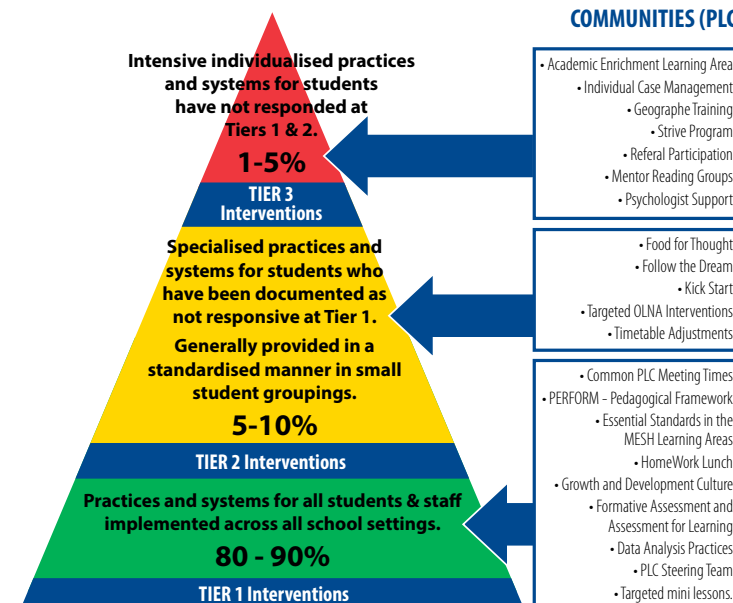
Intensive individualised practices and systems for students have not responded at Tiers 1 & 2.

1-5%

TIER 3 Interventions

Specialised practices and systems for students who have been documented as not responsive at Tier 1.

Generally provided in a standardised manner in small student groupings.

5-10%

TIER 2 Interventions

Practices and systems for all students & staff implemented across all school settings.

80 - 90%

TIER 1 Interventions

COMMUNITIES (PLC

• Academic Enrichment Learning Area
• Individual Case Management
• Geographe Training
• Strive Program
• Referal Participation
• Mentor Reading Groups
• Psychologist Support

• Food for Thought
• Follow the Dream
• Kick Start
• Targeted OLNA Interventions
• Timetable Adjustments

• Common PLC Meeting Times
• PERFORM - Pedagogical Framework
• Essential Standards in the MESH Learning Areas
• HomeWork Lunch
• Growth and Development Culture
• Formative Assessment and Assessment for Learning
• Data Analysis Practices
• PLC Steering Team
• Targeted mini lessons.